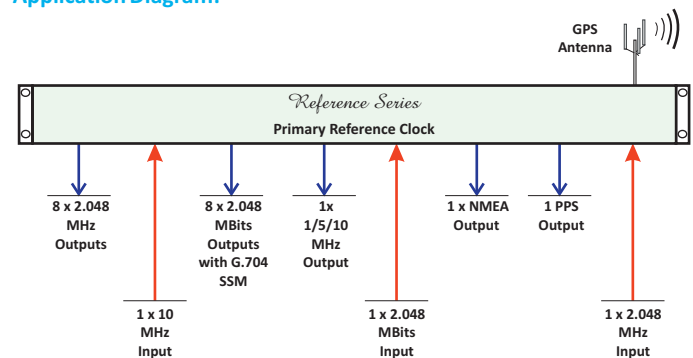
Application Diagram

GPS Antenna

Reference Series

Primary Reference Clock

8 x 2.048 MHz Outputs

1 x 10 MHz Input

8 x 2.048 MBits Outputs with G.704 SSM

1x 1/5/10 MHz Output

1 x 2.048 MBits Input

1 x NMEA Output

1 PPS Output

1 x 2.048 MHz Input